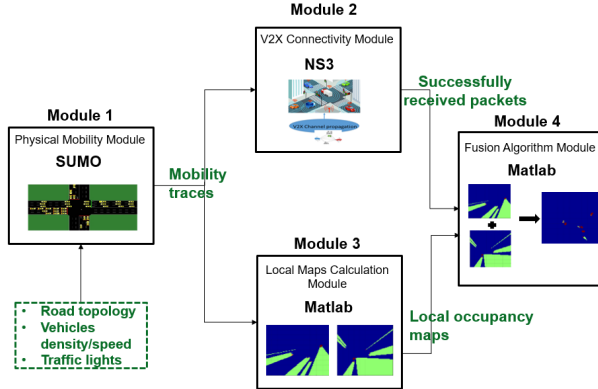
Module 2

V2X Connectivity Module

NS3

V2X Channel propagation

Successfully received packets

Module 1

Physical Mobility Module

SUMO

Mobility traces

Module 4

Fusion Algorithm Module

Matlab

Module 3

Local Maps Calculation Module

Matlab

Local occupancy maps

- Road topology
- Vehicles density/speed
- Traffic lights